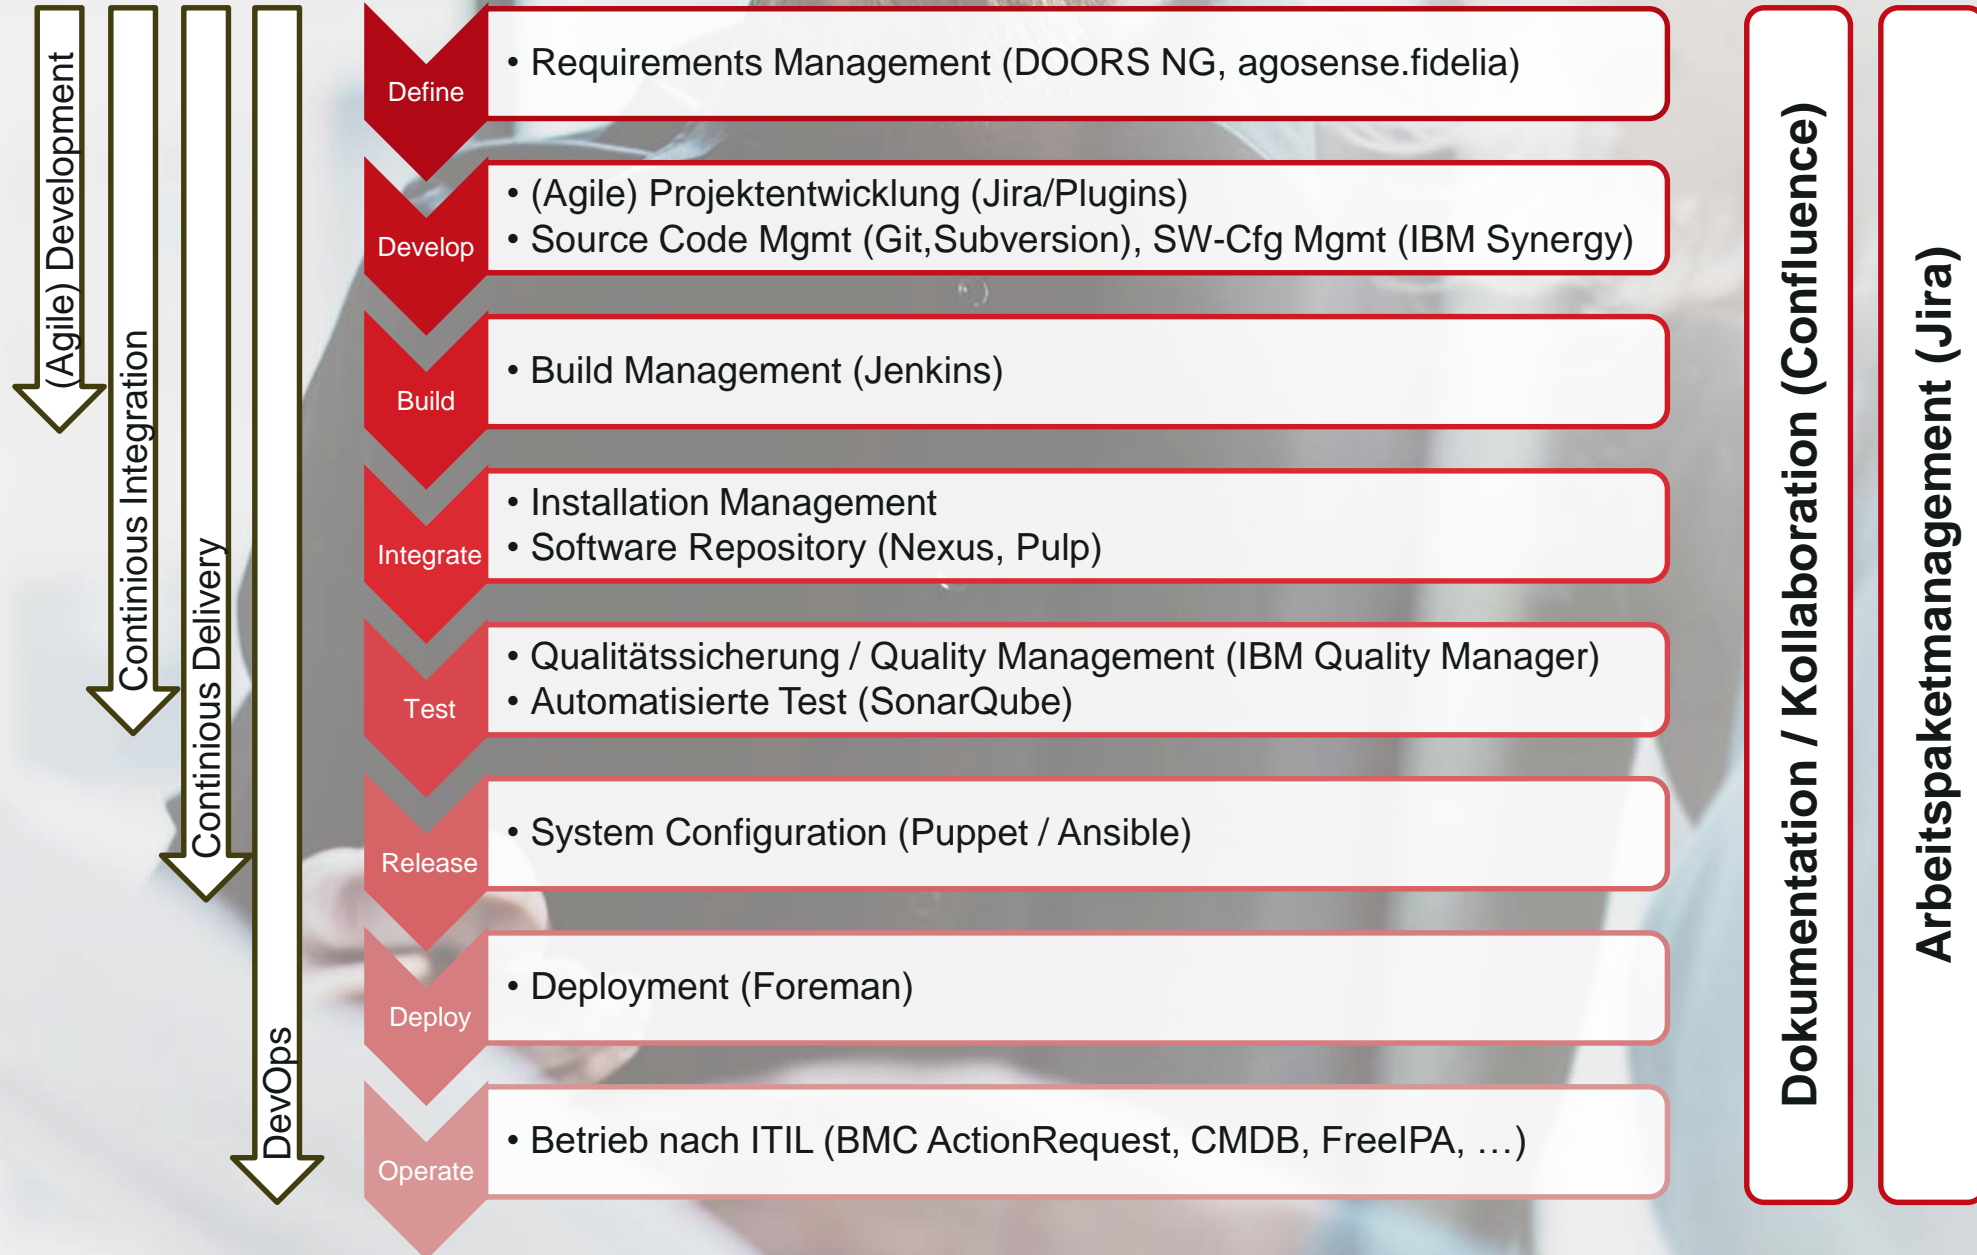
(Agile) Development

Continious Integration

Continious Delivery

DevOps

Define
• Requirements Management (DOORS NG, agosense.fidelia)

Develop
• (Agile) Projektentwicklung (Jira/Plugins)
• Source Code Mgmt (Git,Subversion), SW-Cfg Mgmt (IBM Synergy)

Build
• Build Management (Jenkins)

Integrate
• Installation Management
• Software Repository (Nexus, Pulp)

Test
• Qualitätssicherung / Quality Management (IBM Quality Manager)
• Automatisierte Test (SonarQube)

Release
• System Configuration (Puppet / Ansible)

Deploy
• Deployment (Foreman)

Operate
• Betrieb nach ITIL (BMC ActionRequest, CMDB, FreeIPA, …)

Dokumentation / Kollaboration (Confluence)

Arbeitspaketmanagement (Jira)